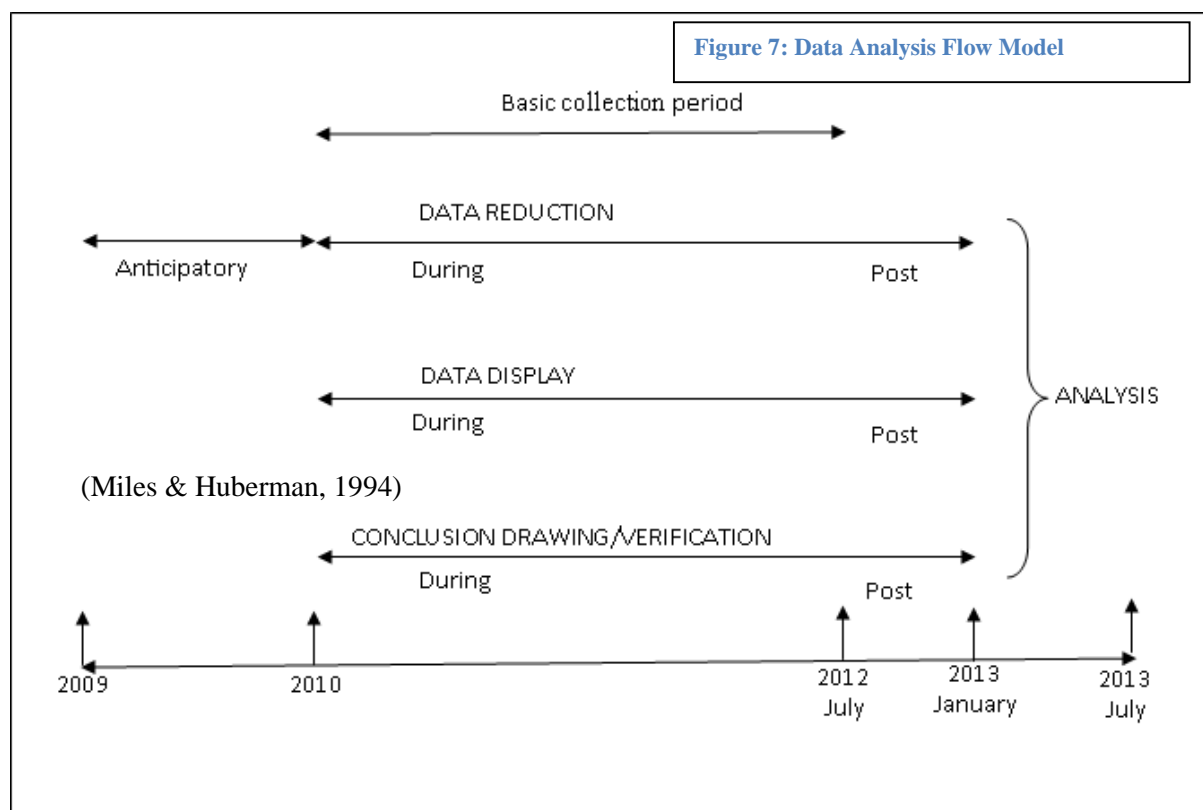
Figure 7: Data Analysis Flow Model

Basic collection period

DATA REDUCTION

Anticipatory

During

Post

DATA DISPLAY

During

Post

ANALYSIS

(Miles & Huberman, 1994)

CONCLUSION DRAWING/VERIFICATION

During

Post

2009

2010

2012 July

2013 January

2013 July